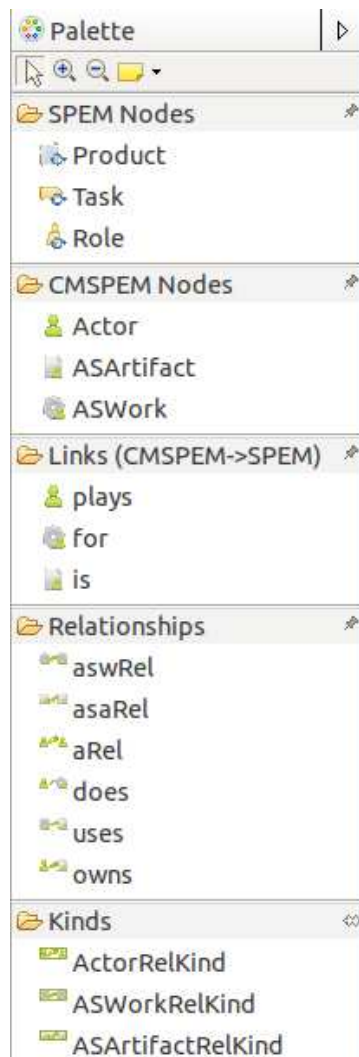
Palette

SPEM Nodes

Product

Task

Role

CMSPEM Nodes

Actor

ASArtifact

ASWork

Links (CMSPEM->SPEM)

plays

for

is

Relationships

aswRel

asaRel

aRel

does

uses

owns

Kinds

ActorRelKind

ASWorkRelKind

ASArtifactRelKind